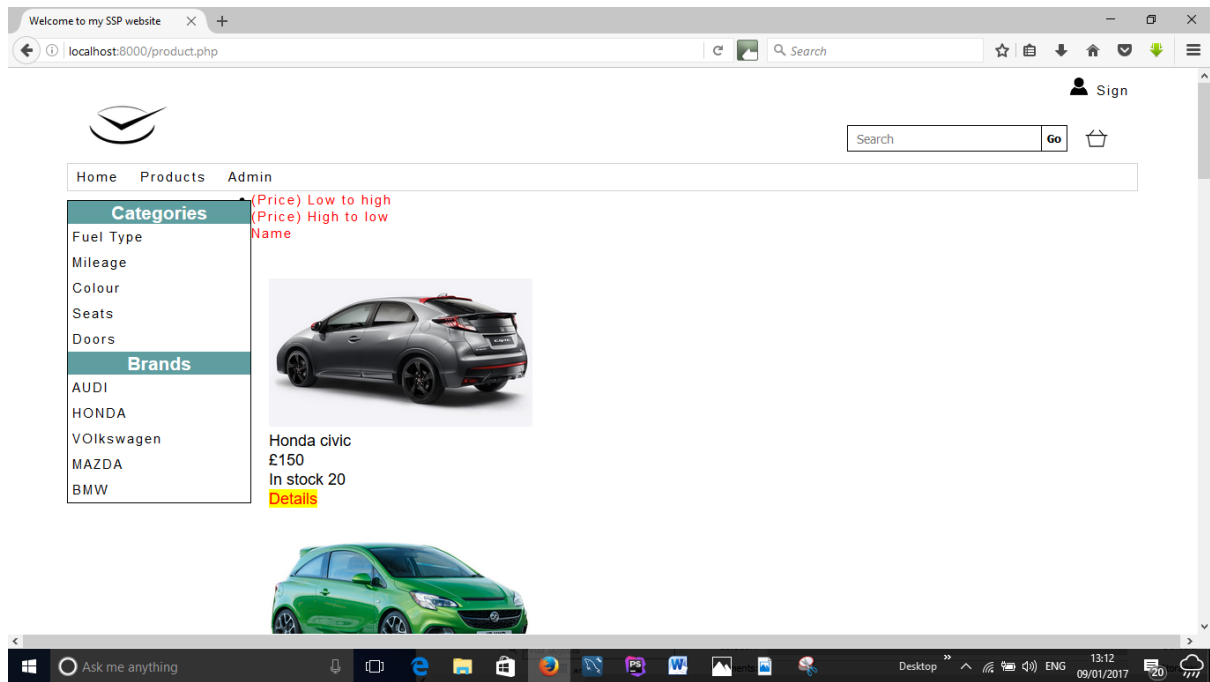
Welcome to my SSP website

localhost:8000/product.php

Search

Sign

Search Go

Home Products Admin

Categories
Fuel Type
Mileage
Colour
Seats
Doors
Brands
AUDI
HONDA
VOlkswagen
MAZDA
BMW

(Price) Low to high
(Price) High to low
Name

Honda civic
£150
In stock 20
Details

Ask me anything

Desktop ENG 13:12 09/01/2017 20